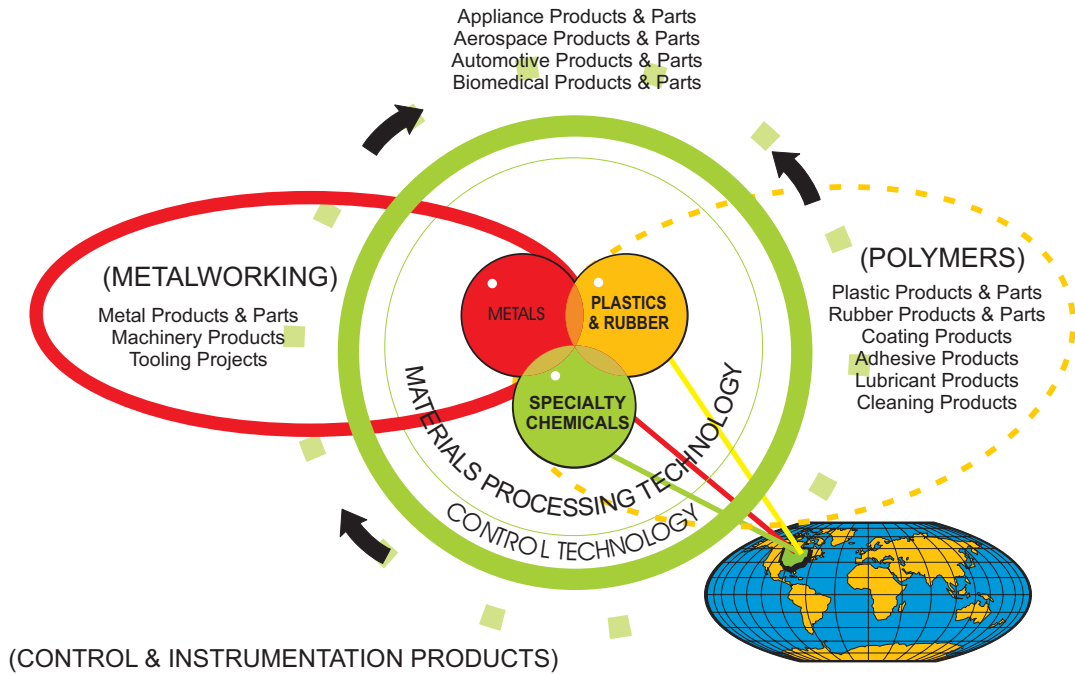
Appliance Products & Parts
Aerospace Products & Parts
Automotive Products & Parts
Biomedical Products & Parts

(METALWORKING)
Metal Products & Parts
Machinery Products
Tooling Projects

(POLYMERS)
Plastic Products & Parts
Rubber Products & Parts
Coating Products
Adhesive Products
Lubricant Products
Cleaning Products

METALS
PLASTICS & RUBBER
SPECIALTY CHEMICALS

MATERIALS PROCESSING TECHNOLOGY
CONTROL TECHNOLOGY

(CONTROL & INSTRUMENTATION PRODUCTS)